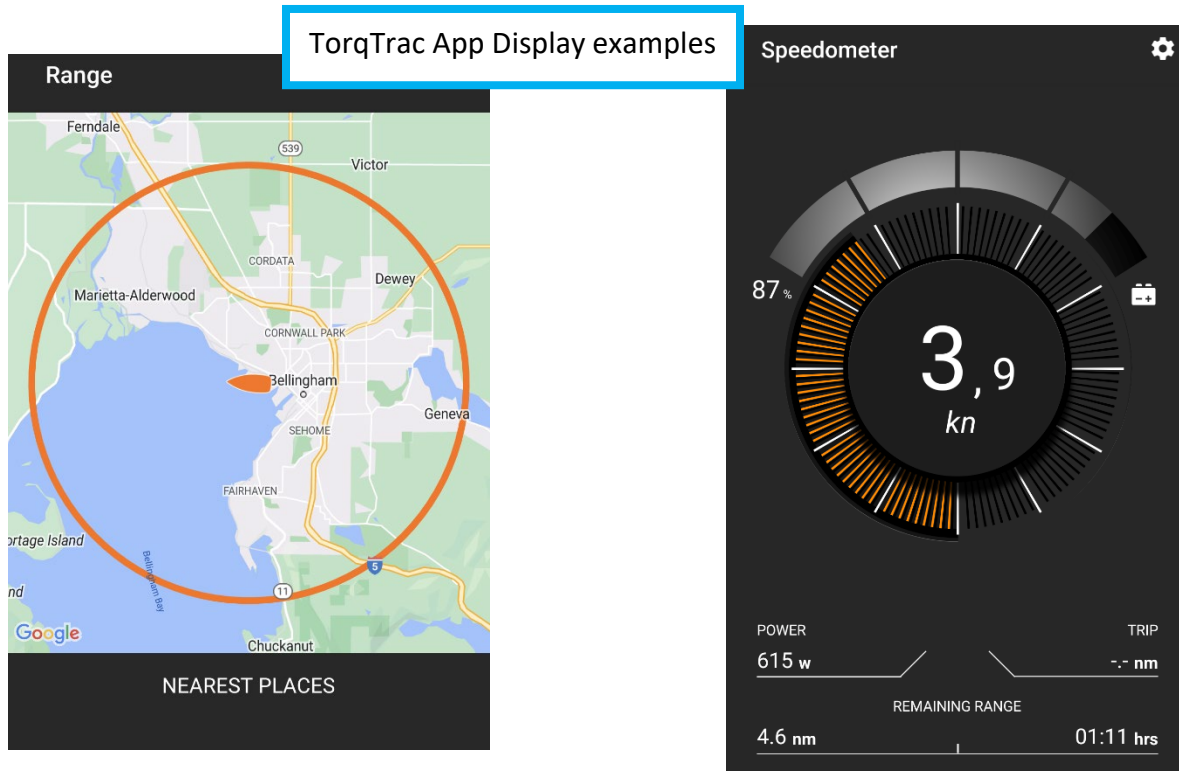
TorqTrac App Display examples

Range

Ferndale
539
Victor
CORDATA
Dewey
Marietta-Alderwood
CORNWALL PARK
Bellingham
Geneva
SEHOME
FAIRHAVEN
rtage Island
Bellingham Bay
5
nd
11
Google
Chuckanut

NEAREST PLACES

Speedometer

87 %

3, 9
kn

POWER
615 w
TRIP
-.- nm
REMAINING RANGE
4.6 nm
01:11 hrs